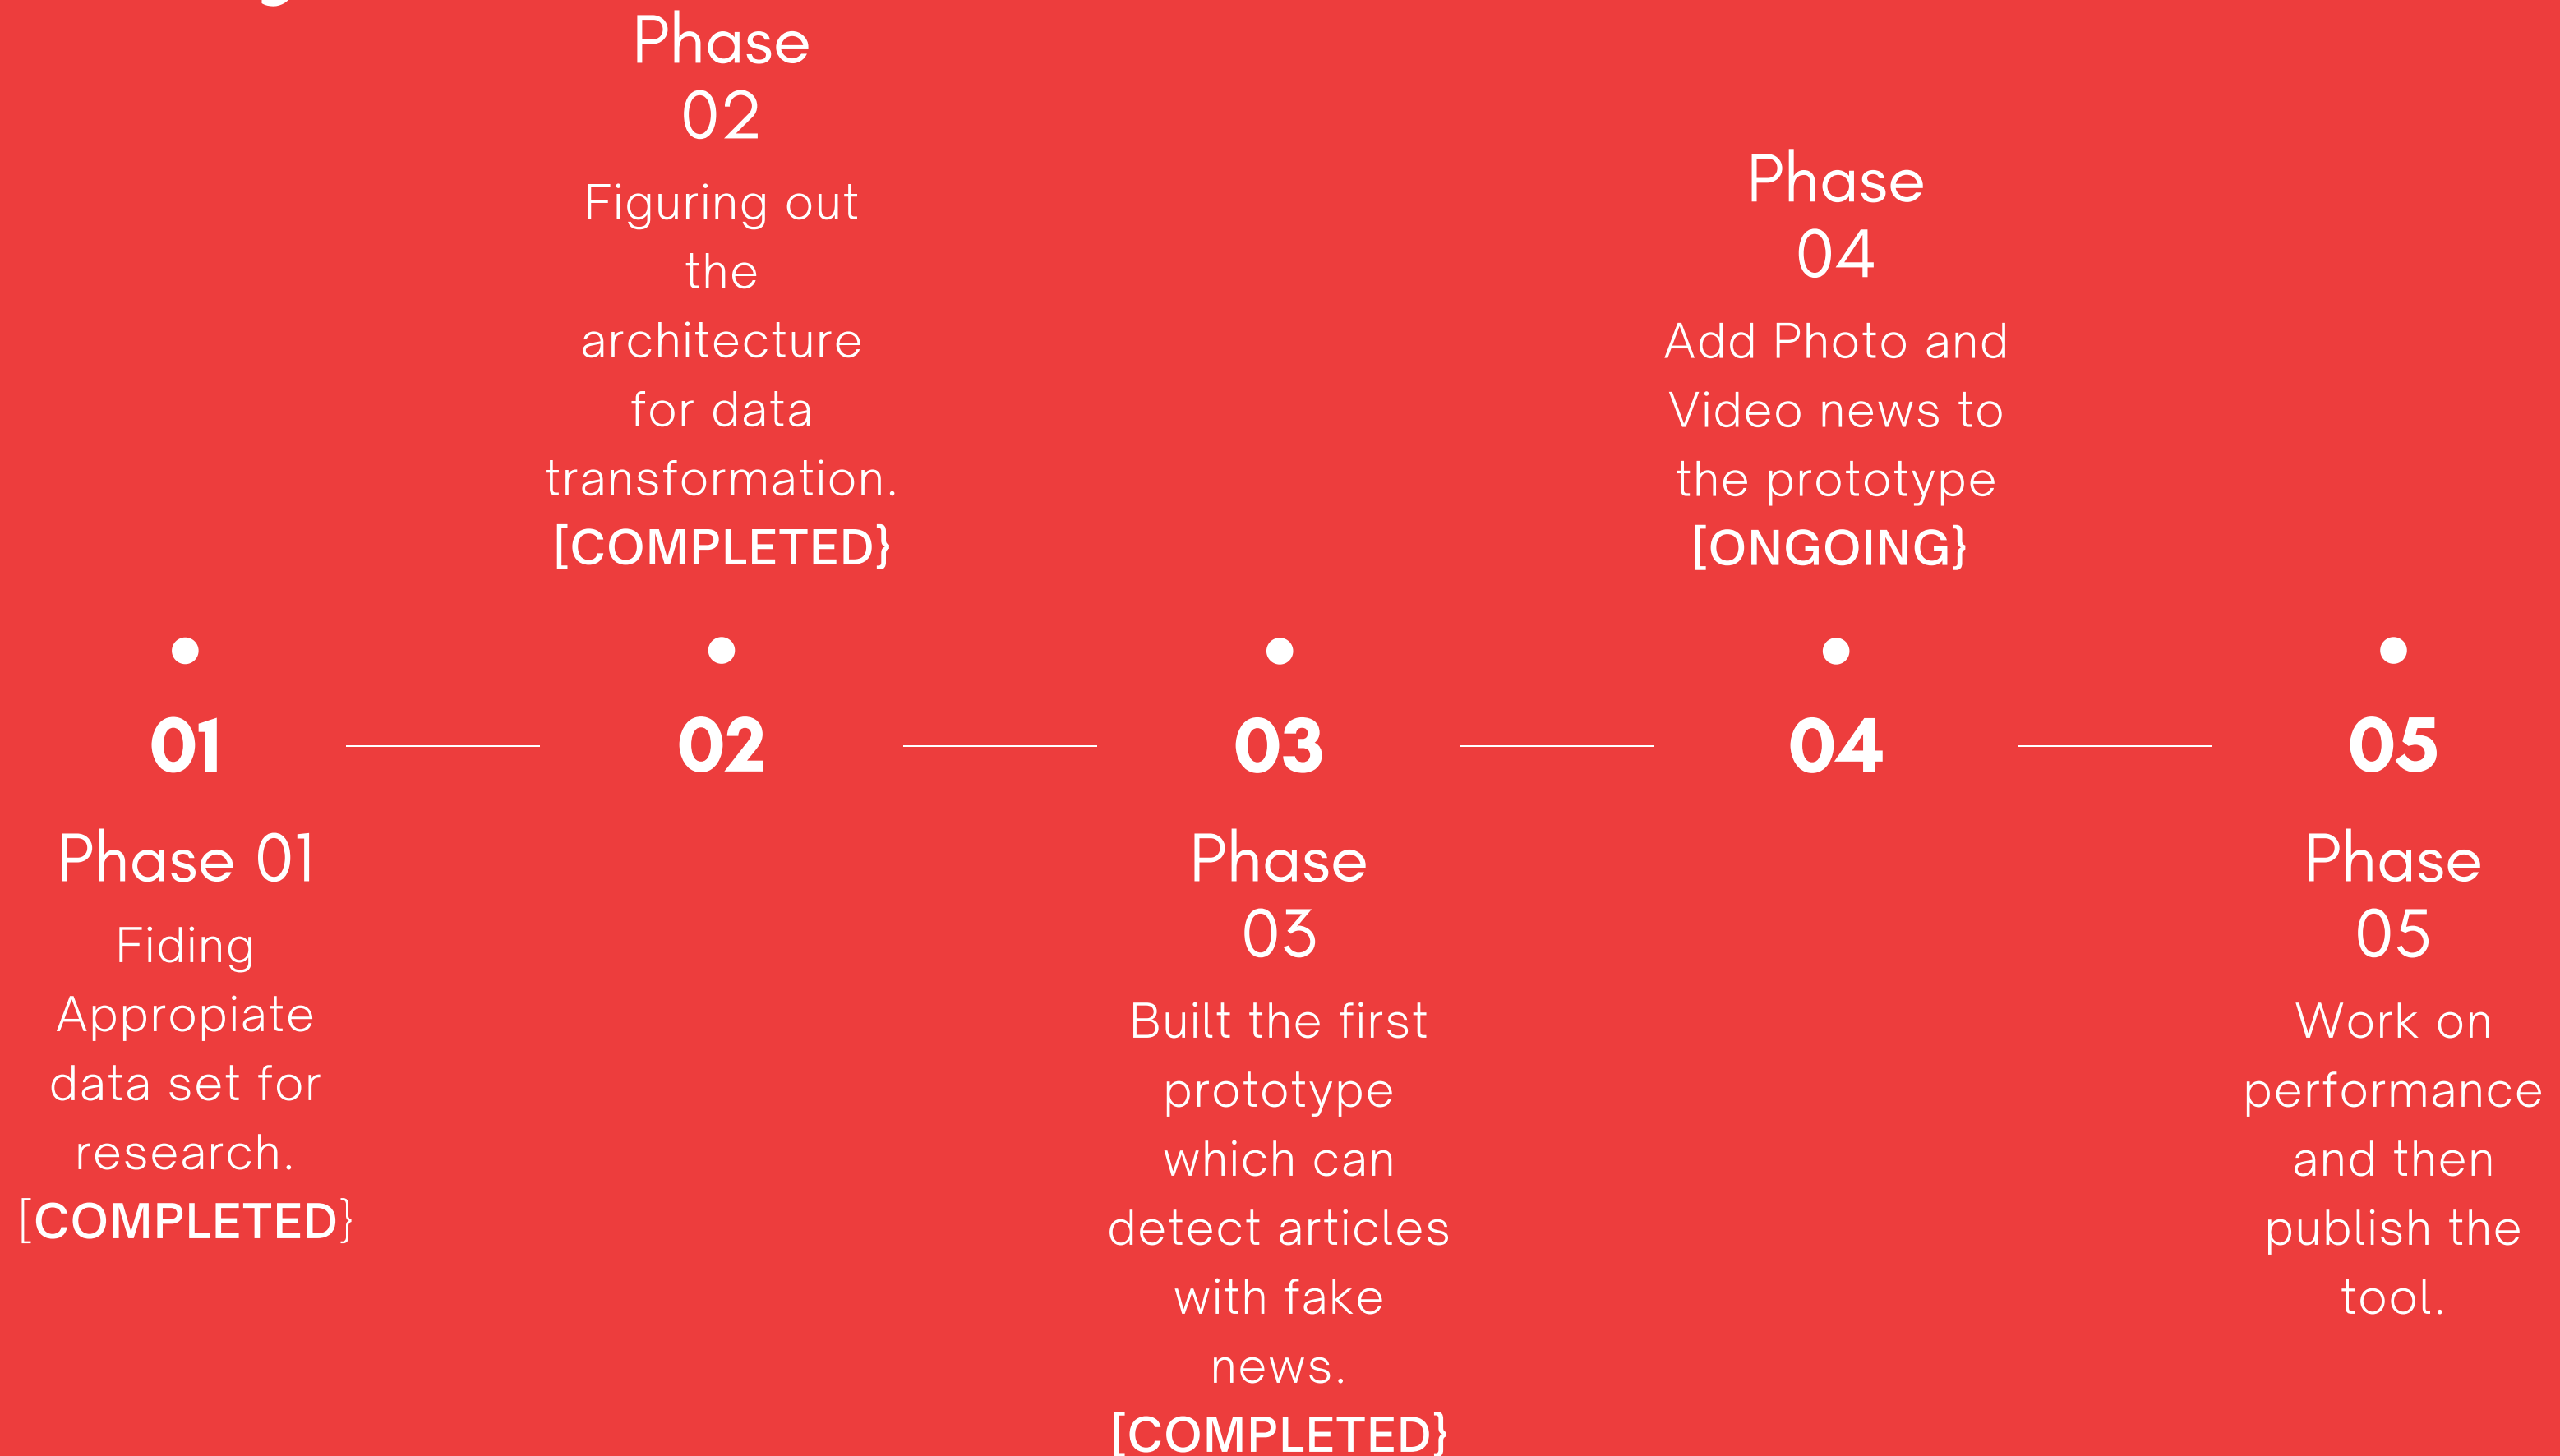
Phase 02

Figuring out the architecture for data transformation. [COMPLETED}

Phase 04

Add Photo and Video news to the prototype [ONGOING}

01

02

03

04

05

Phase 01

Fiding Appropiate data set for research. [COMPLETED}

Phase 03

Built the first prototype which can detect articles with fake news. [COMPLETED}

Phase 05

Work on performance and then publish the tool.